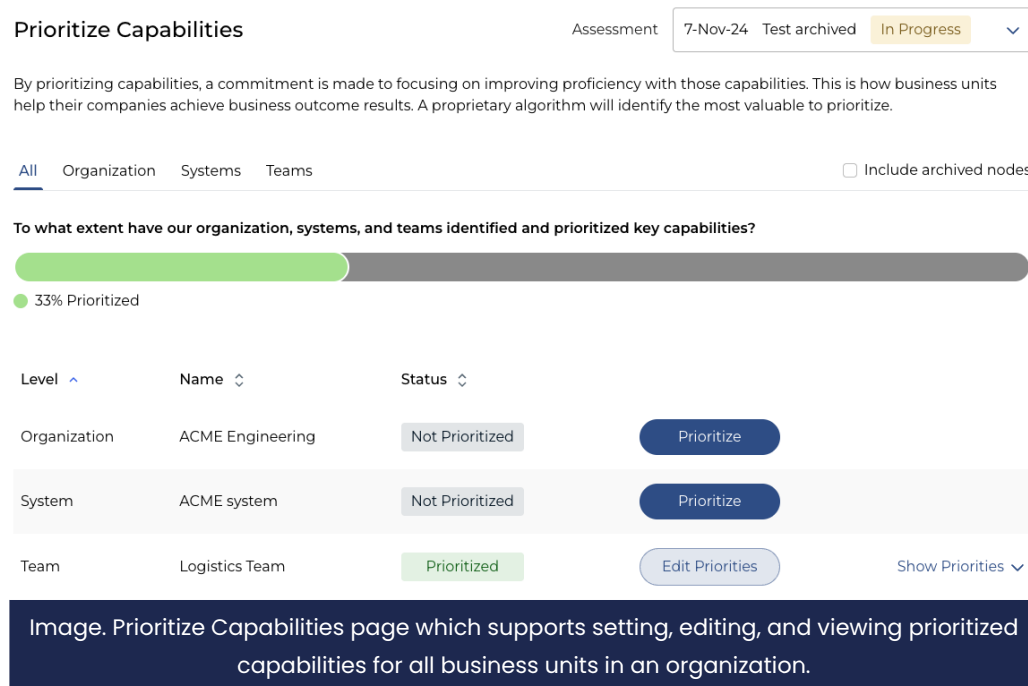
Prioritize Capabilities

Assessment 7-Nov-24 Test archived In Progress

By prioritizing capabilities, a commitment is made to focusing on improving proficiency with those capabilities. This is how business units help their companies achieve business outcome results. A proprietary algorithm will identify the most valuable to prioritize.

All Organization Systems Teams

Include archived nodes

To what extent have our organization, systems, and teams identified and prioritized key capabilities?

33% Prioritized

| Level | Name | Status | | |
|---|---|---|---|---|
| Organization | ACME Engineering | Not Prioritized | Prioritize | |
| System | ACME system | Not Prioritized | Prioritize | |
| Team | Logistics Team | Prioritized | Edit Priorities | Show Priorities |

Image. Prioritize Capabilities page which supports setting, editing, and viewing prioritized capabilities for all business units in an organization.